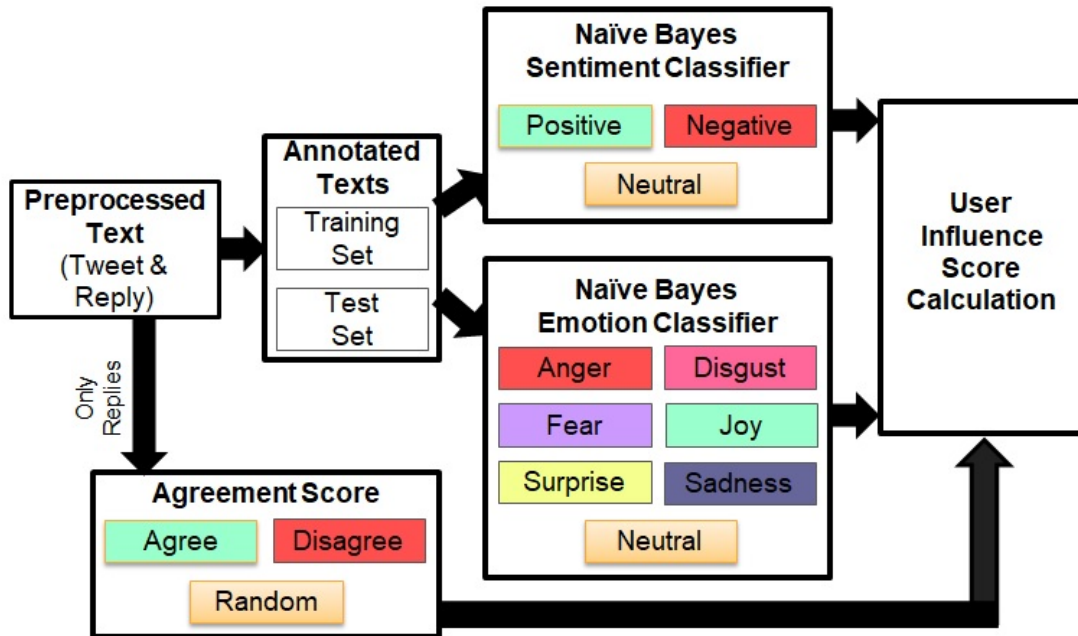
Preprocessed Text (Tweet & Reply)

Only Replies

Annotated Texts

Training Set

Test Set

Naïve Bayes Sentiment Classifier

Positive

Negative

Neutral

Naïve Bayes Emotion Classifier

Anger

Disgust

Fear

Joy

Surprise

Sadness

Neutral

Agreement Score

Agree

Disagree

Random

User Influence Score Calculation